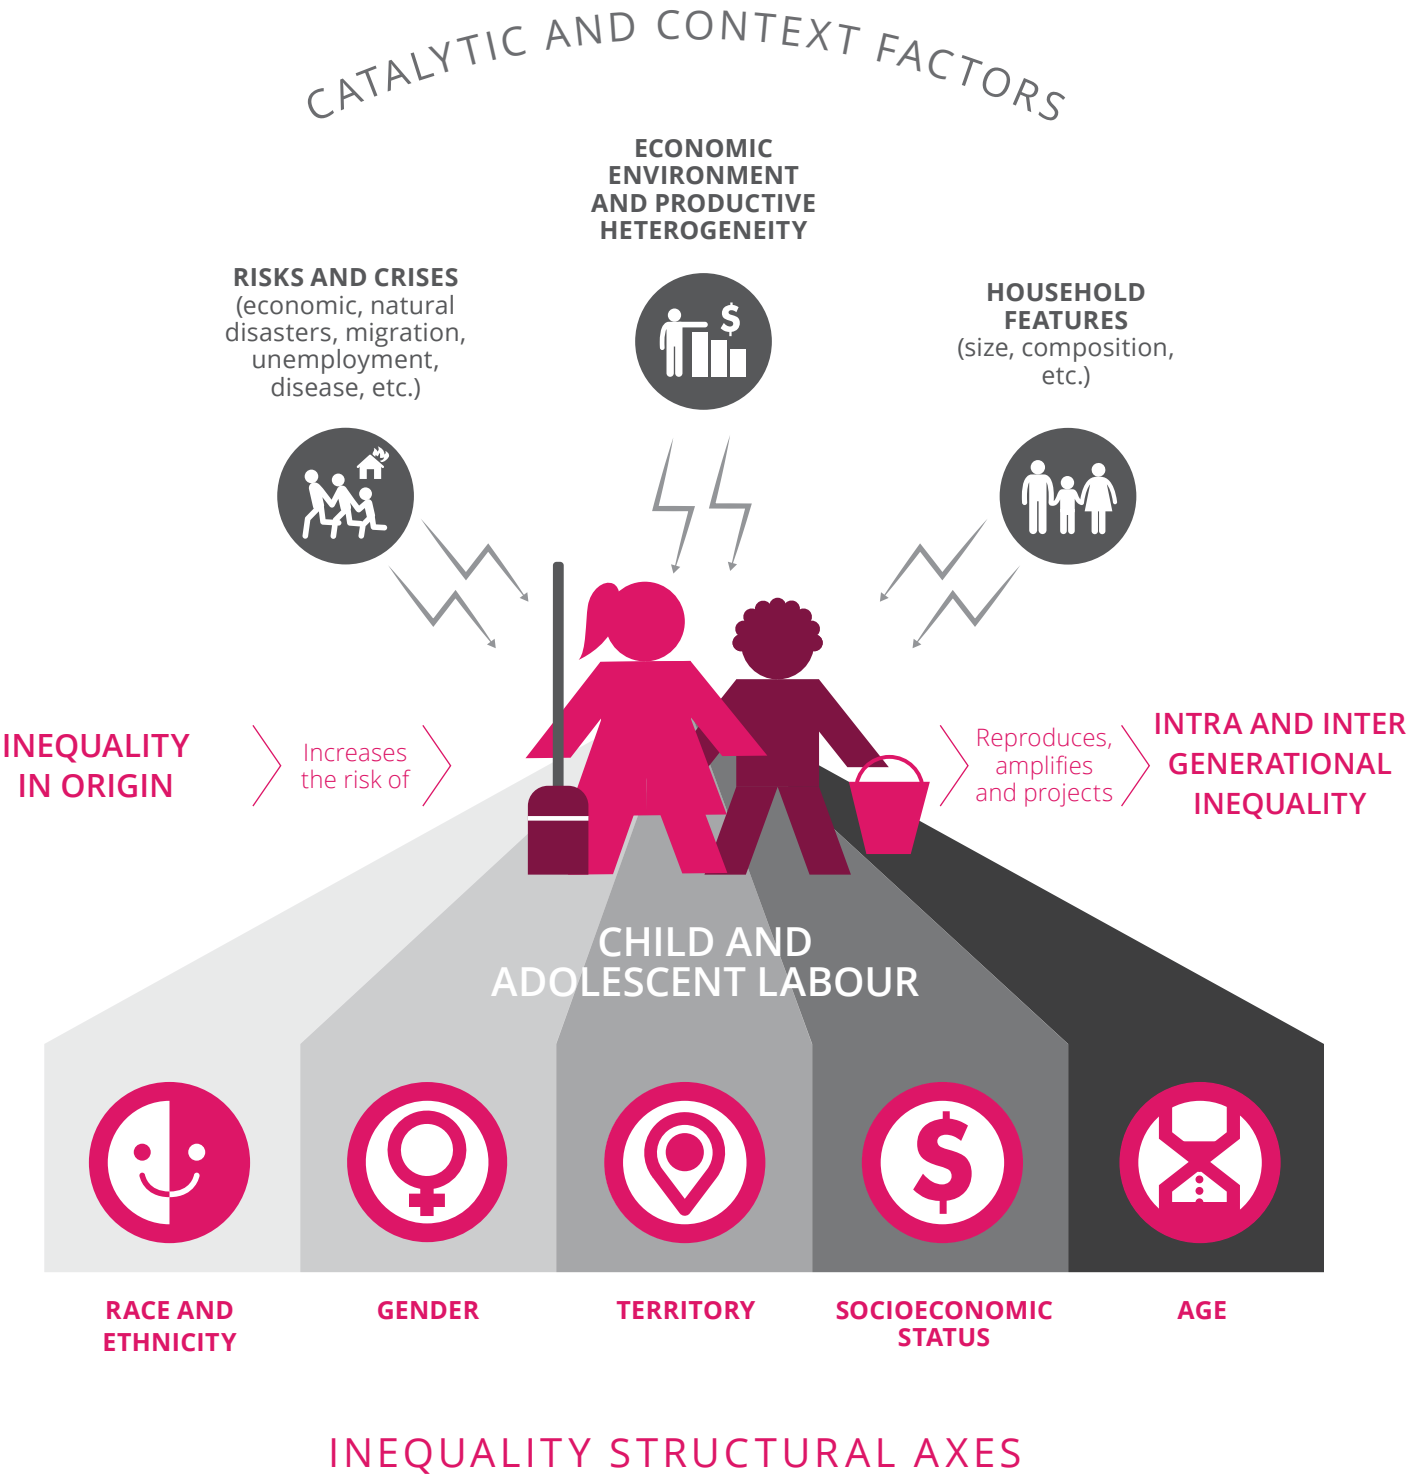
CATALYTIC AND CONTEXT FACTORS

ECONOMIC ENVIRONMENT AND PRODUCTIVE HETEROGENEITY

RISKS AND CRISES (economic, natural disasters, migration, unemployment, disease, etc.)

HOUSEHOLD FEATURES (size, composition, etc.)

$

INEQUALITY IN ORIGIN

Increases the risk of

Reproduces, amplifies and projects

INTRA AND INTER GENERATIONAL INEQUALITY

CHILD AND ADOLESCENT LABOUR

RACE AND ETHNICITY

GENDER

TERRITORY

SOCIOECONOMIC STATUS

AGE

INEQUALITY STRUCTURAL AXES